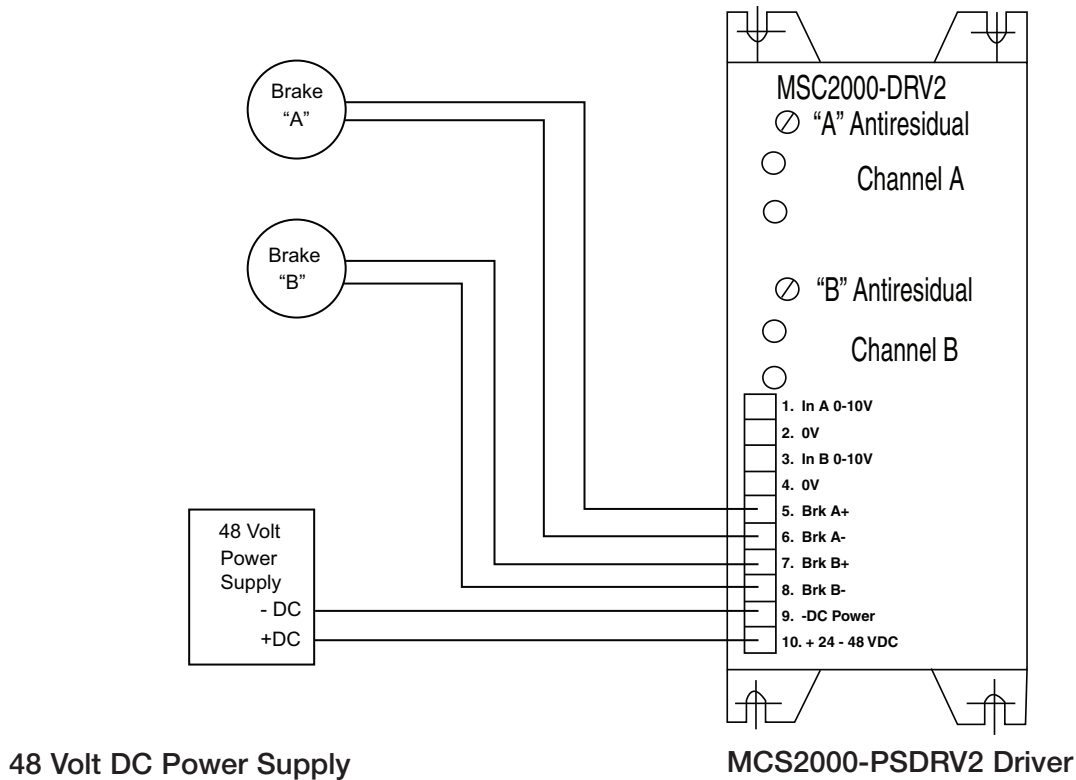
MSC2000-DRV2
"A" Antiresidual
Channel A
"B" Antiresidual
Channel B

Brake "A"

Brake "B"

1. In A 0-10V
2. 0V
3. In B 0-10V
4. 0V
5. Brk A+
6. Brk A-
7. Brk B+
8. Brk B-
9. -DC Power
10. + 24 - 48 VDC

48 Volt Power Supply
- DC
+DC

48 Volt DC Power Supply

MCS2000-PSDRV2 Driver